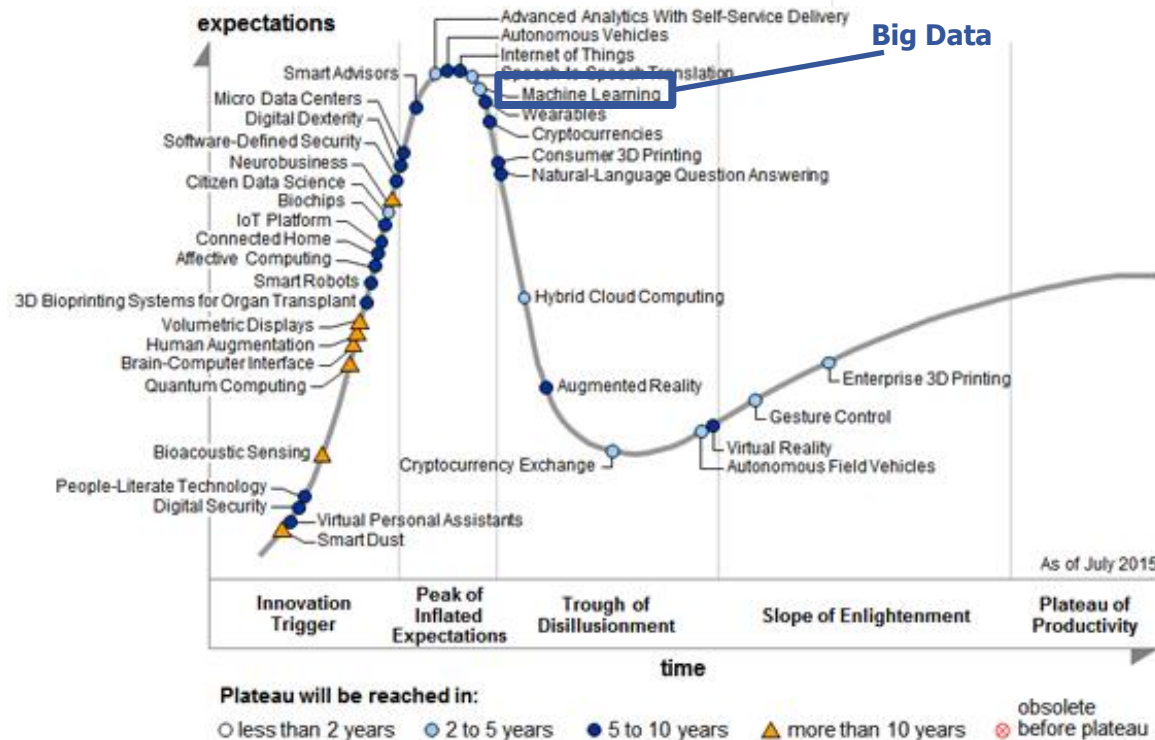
expectations

Advanced Analytics With Self-Service Delivery
Autonomous Vehicles
Internet of Things
Speech-to-Speech Translation
Machine Learning
Wearables
Cryptocurrencies
Consumer 3D Printing
Natural-Language Question Answering

Big Data

Smart Advisors
Micro Data Centers
Digital Dexterity
Software-Defined Security
Neurobusiness
Citizen Data Science
Biochips
IoT Platform
Connected Home
Affective Computing
Smart Robots
3D Bioprinting Systems for Organ Transplant
Volumetric Displays
Human Augmentation
Brain-Computer Interface
Quantum Computing
Bioacoustic Sensing
People-Literate Technology
Digital Security
Virtual Personal Assistants
Smart Dust

Hybrid Cloud Computing
Augmented Reality
Cryptocurrency Exchange
Virtual Reality
Autonomous Field Vehicles
Gesture Control
Enterprise 3D Printing

As of July 2015

Innovation Trigger
Peak of Inflated Expectations
Trough of Disillusionment
Slope of Enlightenment
Plateau of Productivity

time

Plateau will be reached in:
less than 2 years
2 to 5 years
5 to 10 years
more than 10 years
obsolete before plateau